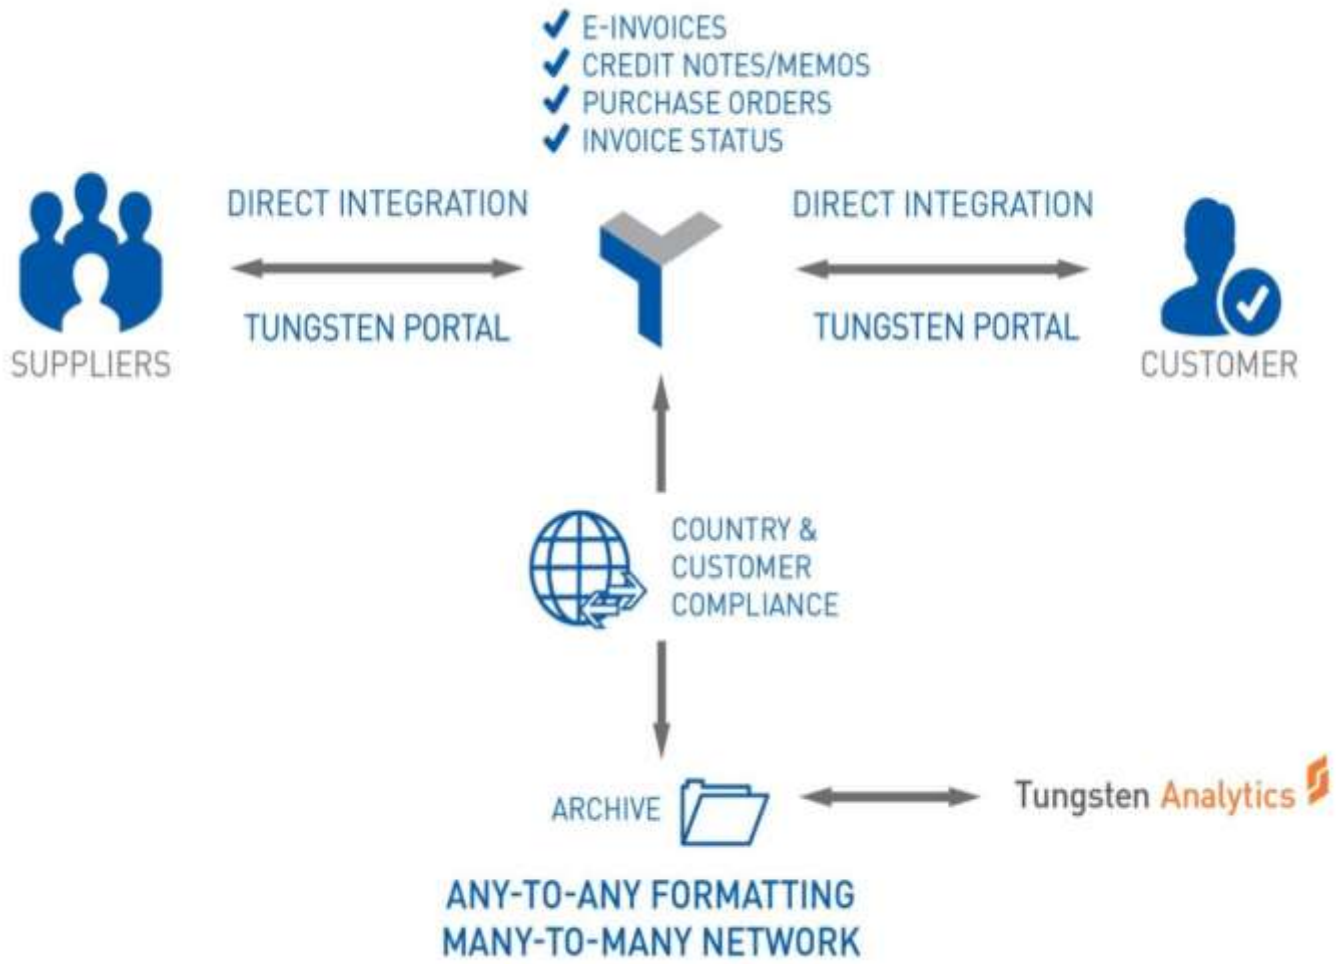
✔ E-INVOICES
✔ CREDIT NOTES/MEMOS
✔ PURCHASE ORDERS
✔ INVOICE STATUS

DIRECT INTEGRATION

TUNGSTEN PORTAL

SUPPLIERS

DIRECT INTEGRATION

TUNGSTEN PORTAL

CUSTOMER

COUNTRY & CUSTOMER COMPLIANCE

ARCHIVE

Tungsten Analytics

ANY-TO-ANY FORMATTING
MANY-TO-MANY NETWORK